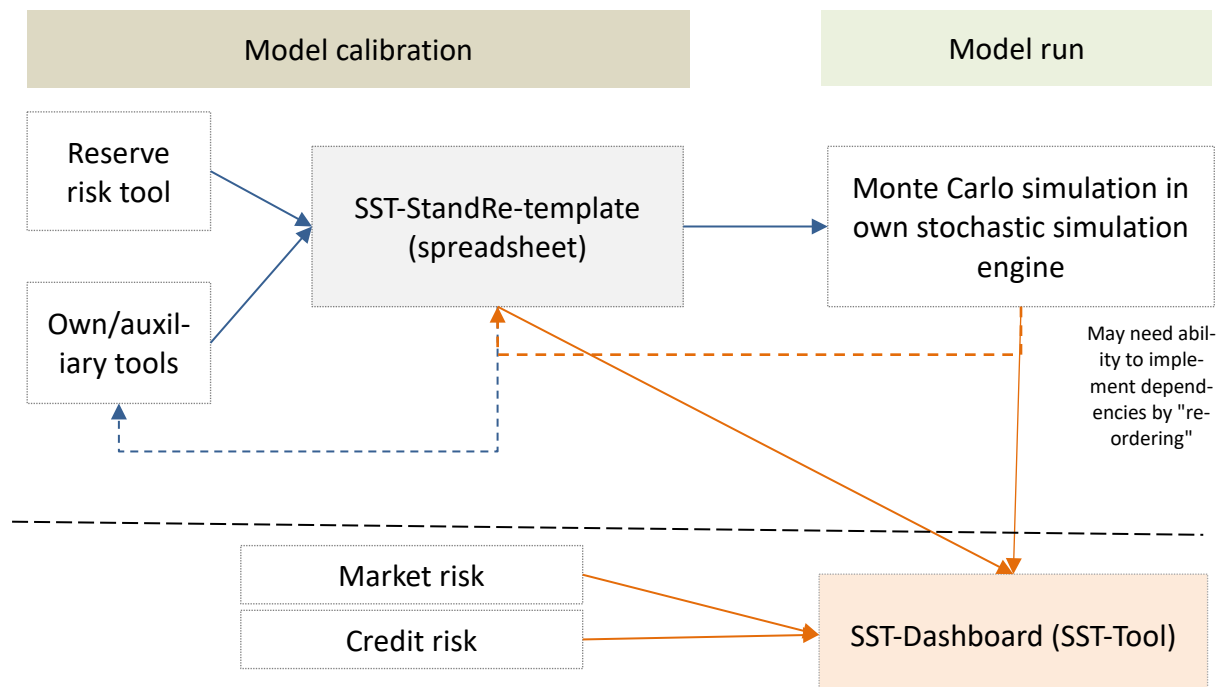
Model calibration

Model run

Reserve risk tool

SST-StandRe-template (spreadsheet)

Monte Carlo simulation in own stochastic simulation engine

Own/auxiliary tools

May need ability to implement dependencies by "reordering"

Market risk

Credit risk

SST-Dashboard (SST-Tool)